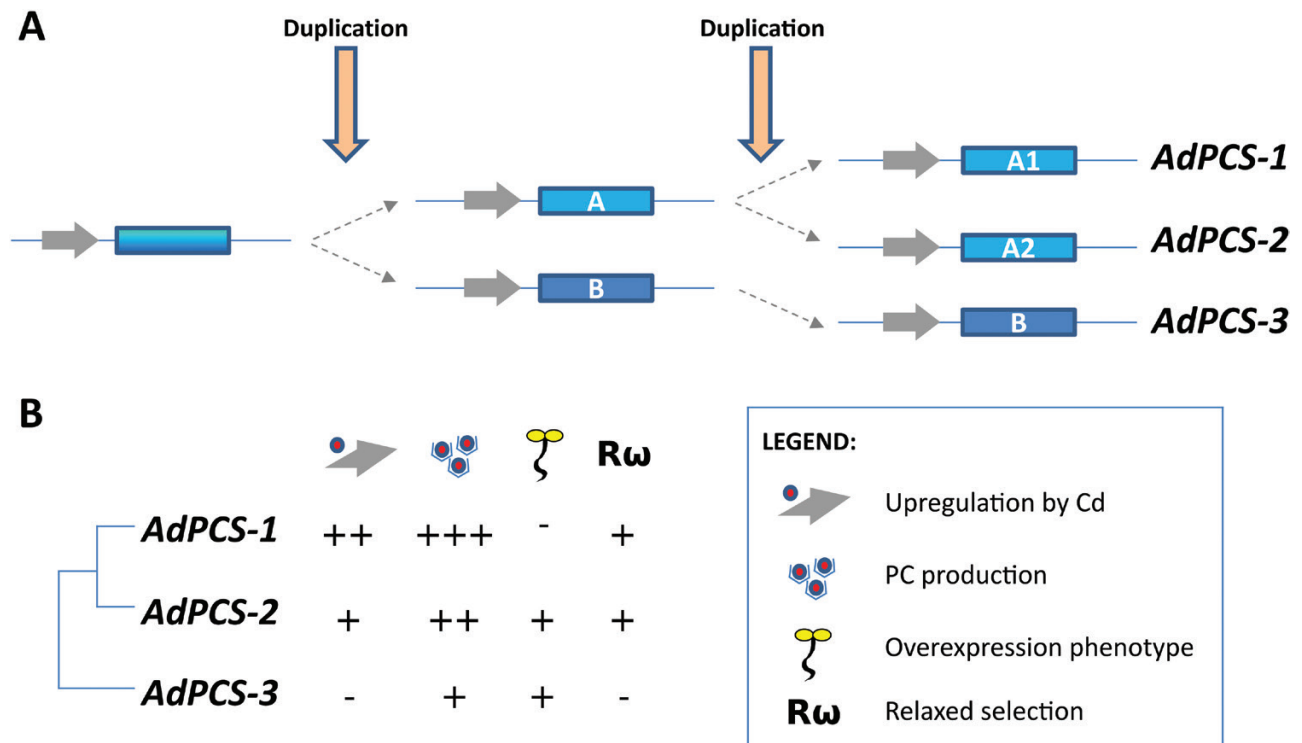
A

Duplication

Duplication

A

B

A1

A2

B

AdPCS-1

AdPCS-2

AdPCS-3

B

Rω

| | | | | Rω |
|---|---|---|---|---|
| AdPCS-1 | ++ | +++ | - | + |
| AdPCS-2 | + | ++ | + | + |
| AdPCS-3 | - | + | + | - |

LEGEND:

Upregulation by Cd

PC production

Overexpression phenotype

Rω Relaxed selection